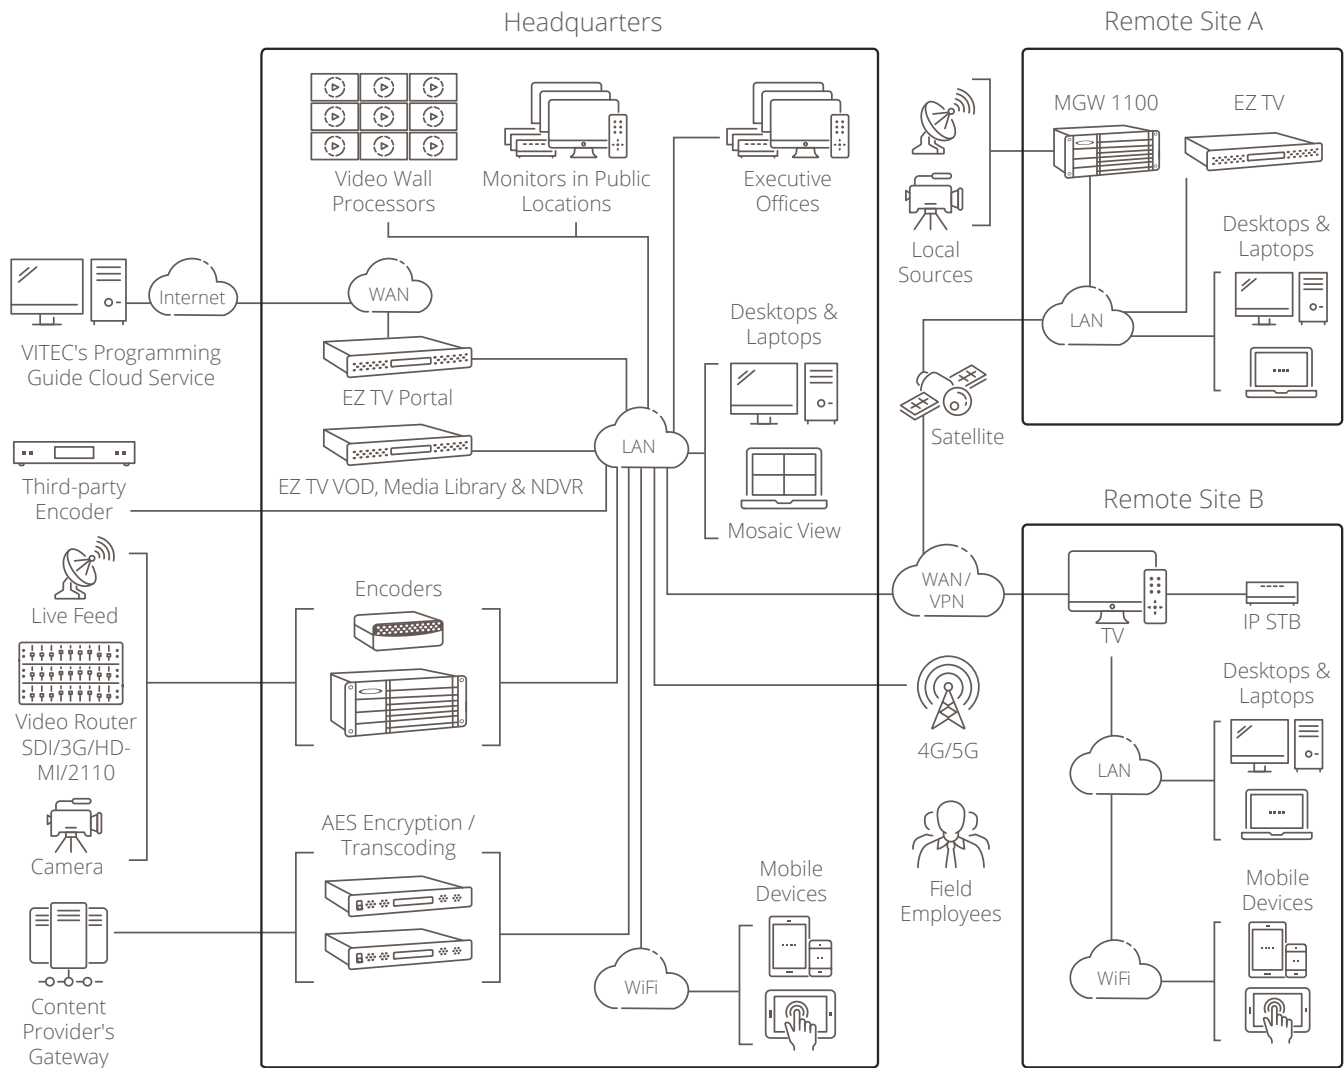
Headquarters

Remote Site A

Video Wall Processors

Monitors in Public Locations

Executive Offices

Local Sources

MGW 1100

EZ TV

Desktops & Laptops

Internet

WAN

VITEC's Programming Guide Cloud Service

EZ TV Portal

Desktops & Laptops

LAN

LAN

Satellite

EZ TV VOD, Media Library & NDVR

Third-party Encoder

Mosaic View

Remote Site B

Live Feed

Encoders

WAN/ VPN

TV

IP STB

Video Router SDI/3G/HD-MI/2110

4G/5G

Desktops & Laptops

LAN

Camera

AES Encryption / Transcoding

Field Employees

Mobile Devices

Mobile Devices

WiFi

WiFi

Content Provider's Gateway